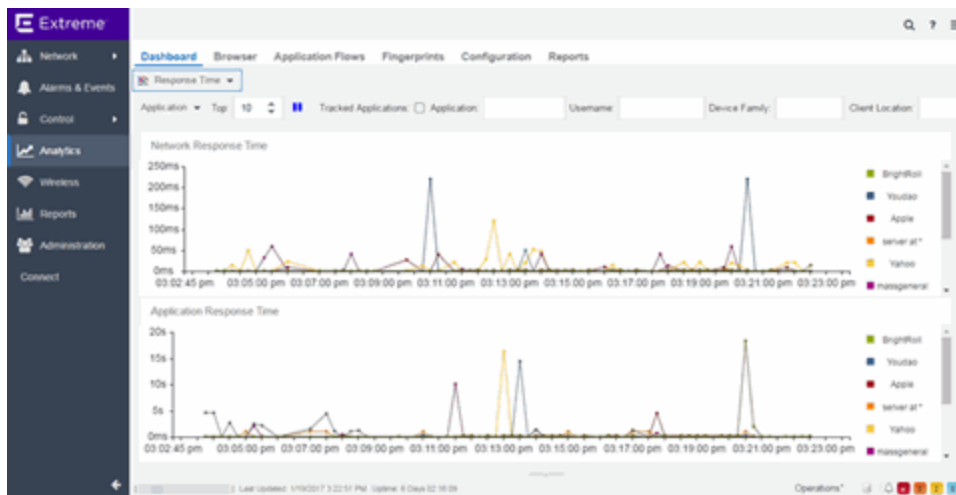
Extreme

Network

Alarms & Events

Control

Analytics

Wireless

Reports

Administration

Connect

Dashboard Browser Application Flows Fingerprints Configuration Reports

Response Time

Application Top: 10 Tracked Applications: Application: Username: Device Family: Client Location:

Network Response Time

250ms
200ms
150ms
100ms
50ms
0ms

03:02:45 pm 03:05:00 pm 03:07:00 pm 03:09:00 pm 03:11:00 pm 03:13:00 pm 03:15:00 pm 03:17:00 pm 03:19:00 pm 03:21:00 pm 03:23:00 pm

BrightRoll
Youdao
Apple
server at *
Yahoo
massgeneral

Application Response Time

20s
15s
10s
5s
0ms

03:02:45 pm 03:05:00 pm 03:07:00 pm 03:09:00 pm 03:11:00 pm 03:13:00 pm 03:15:00 pm 03:17:00 pm 03:19:00 pm 03:21:00 pm 03:23:00 pm

BrightRoll
Youdao
Apple
server at *
Yahoo
massgeneral

Last Updated: 1/19/2017 3:22:51 PM Uptime: 6 Days 02:16:09

Operations